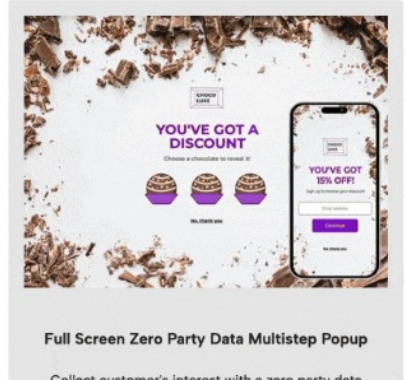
CHOCO LUXE

YOU'VE GOT A DISCOUNT

Choose a chocolate to reveal it!

No, thank you

CHOCO LUXE

YOU'VE GOT 15% OFF!

Sign up to receive your discount

Email address

Continue

No, thank you

Full Screen Zero Party Data Multistep Popup

Collect customer's interest with a zero party data